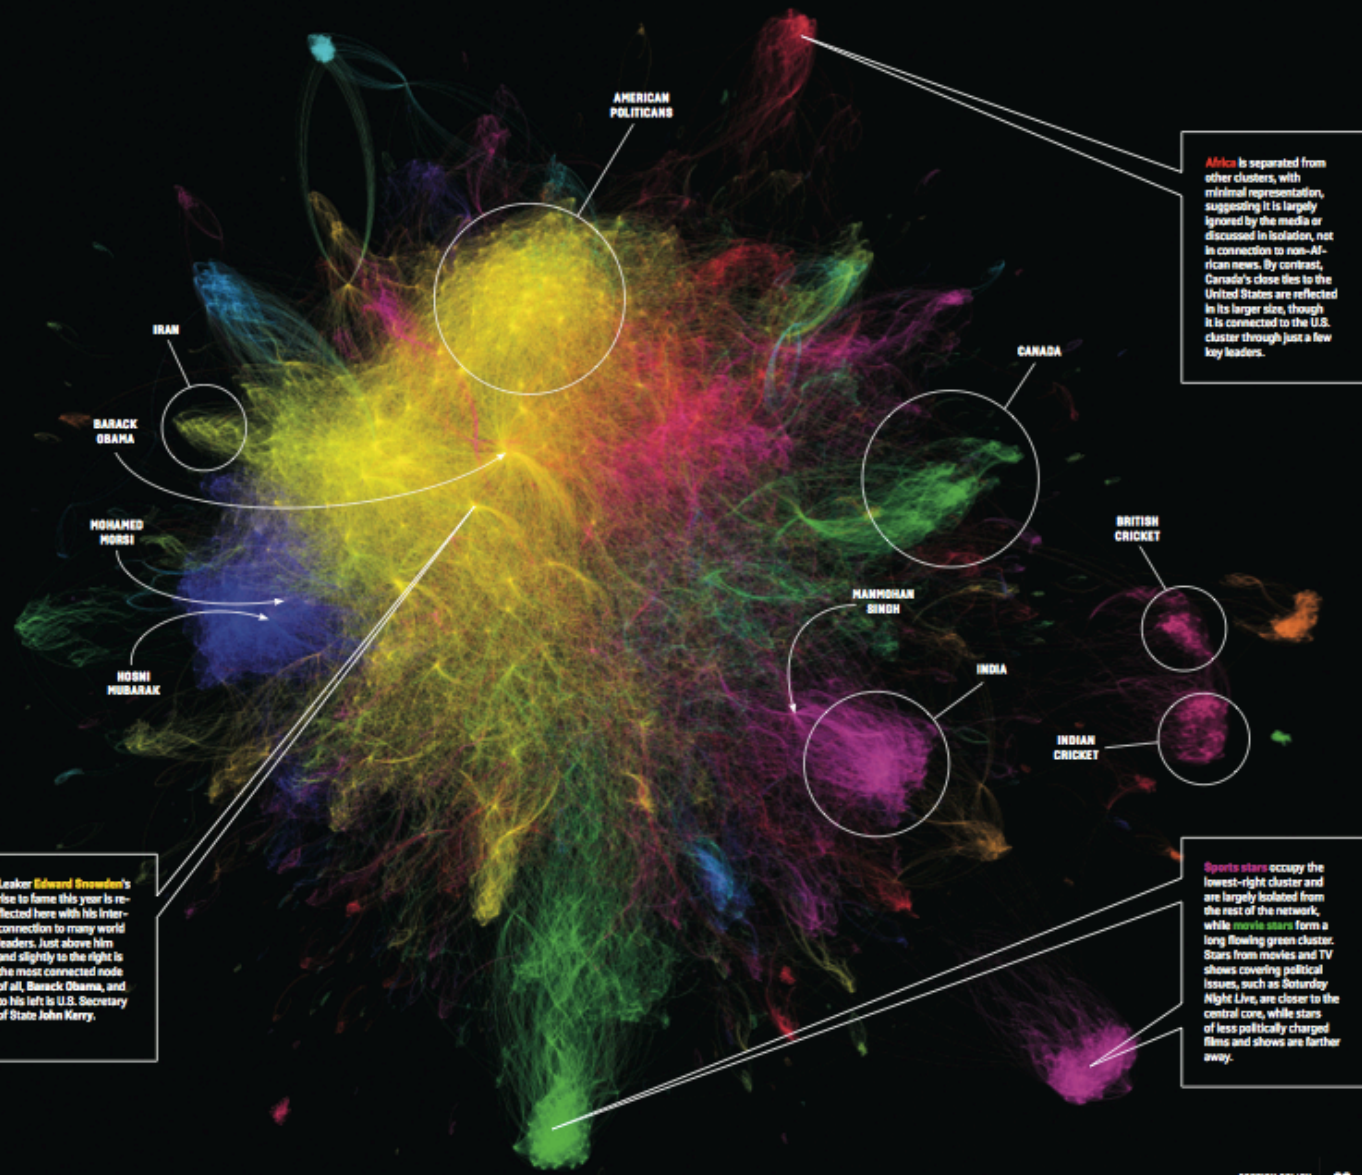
AMERICAN POLITICANS

Africa is separated from other clusters, with minimal representation, suggesting it is largely ignored by the media or discussed in isolation, not in connection to non-African news. By contrast, Canada's close ties to the United States are reflected in its larger size, though it is connected to the U.S. cluster through just a few key leaders.

IRAN

BARACK OBAMA

CANADA

MOHAMED MORSI

BRITISH CRICKET

MANMOHAN SINGH

HOSNI MUBARAK

INDIA

INDIAN CRICKET

Leaker Edward Snowden's rise to fame this year is reflected here with his interconnection to many world leaders. Just above him and slightly to the right is the most connected node of all, Barack Obama, and to his left is U.S. Secretary of State John Kerry.

Sports stars occupy the lowest-right cluster and are largely isolated from the rest of the network, while movie stars form a long flowing green cluster. Stars from movies and TV shows covering political issues, such as Saturday Night Live, are closer to the central core, while stars of less politically charged films and shows are farther away.

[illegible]